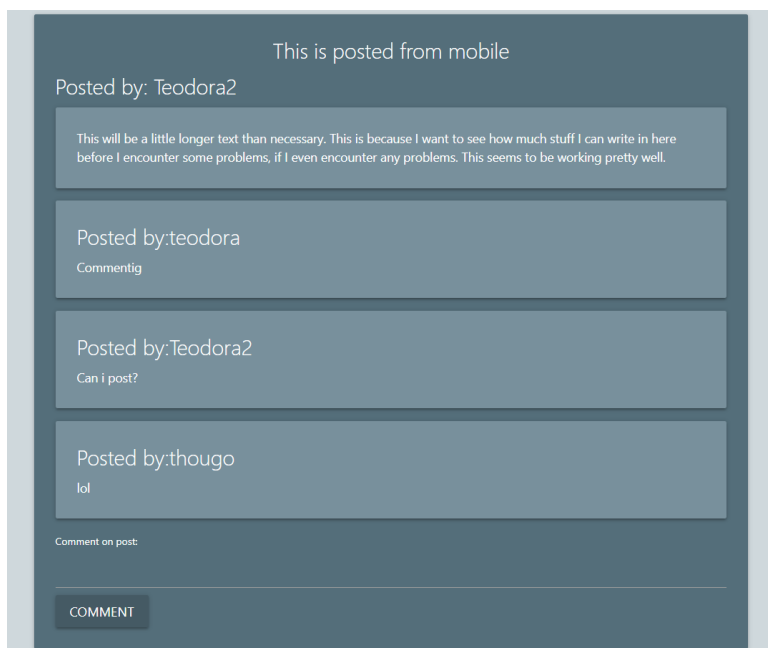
This is posted from mobile

Posted by: Teodora2

This will be a little longer text than necessary. This is because I want to see how much stuff I can write in here before I encounter some problems, if I even encounter any problems. This seems to be working pretty well.

Posted by:teodora

Commentig

Posted by:Teodora2

Can i post?

Posted by:thougo

lol

Comment on post:

COMMENT